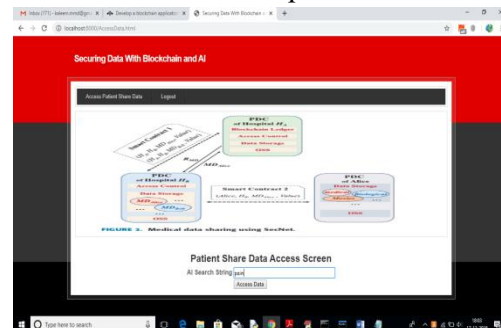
M Inbox (777) - kaleem.mmd@gm ×   Develop a blockchain applicatio ×   Securing Data With Blockchain a ×   +

localhost:8000/AccessData.html

Securing Data With Blockchain and AI

Access Patient Share Data   Logout

PDC of Hospital $H_1$
Blockchain Ledger
Access Control
Data Storage
SSSS

Smart Contract 1

PDC of Hospital $H_2$
Access Control
Data Storage
$MD_{Alice}$
SSSS

Smart Contract 2

PDC of Alice
Data Storage
SSSS

FIGURE 2. Medical data sharing using SexTect.

Patient Share Data Access Screen

AI Search String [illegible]

Access Data

Type here to search